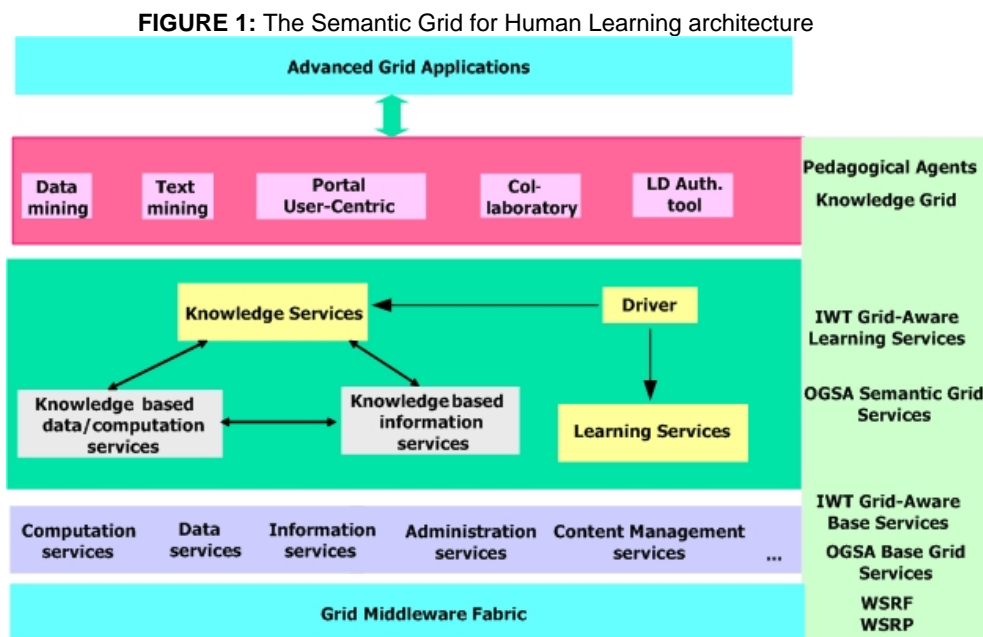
**FIGURE 1:** The Semantic Grid for Human Learning architecture

Advanced Grid Applications

Data mining

Text mining

Portal User-Centric

Col-laboratory

LD Auth. tool

Pedagogical Agents

Knowledge Grid

Knowledge Services

Driver

Knowledge based data/computation services

Knowledge based information services

Learning Services

IWT Grid-Aware Learning Services

OGSA Semantic Grid Services

Computation services

Data services

Information services

Administration services

Content Management services

...

IWT Grid-Aware Base Services

OGSA Base Grid Services

Grid Middleware Fabric

WSRF

WSRP